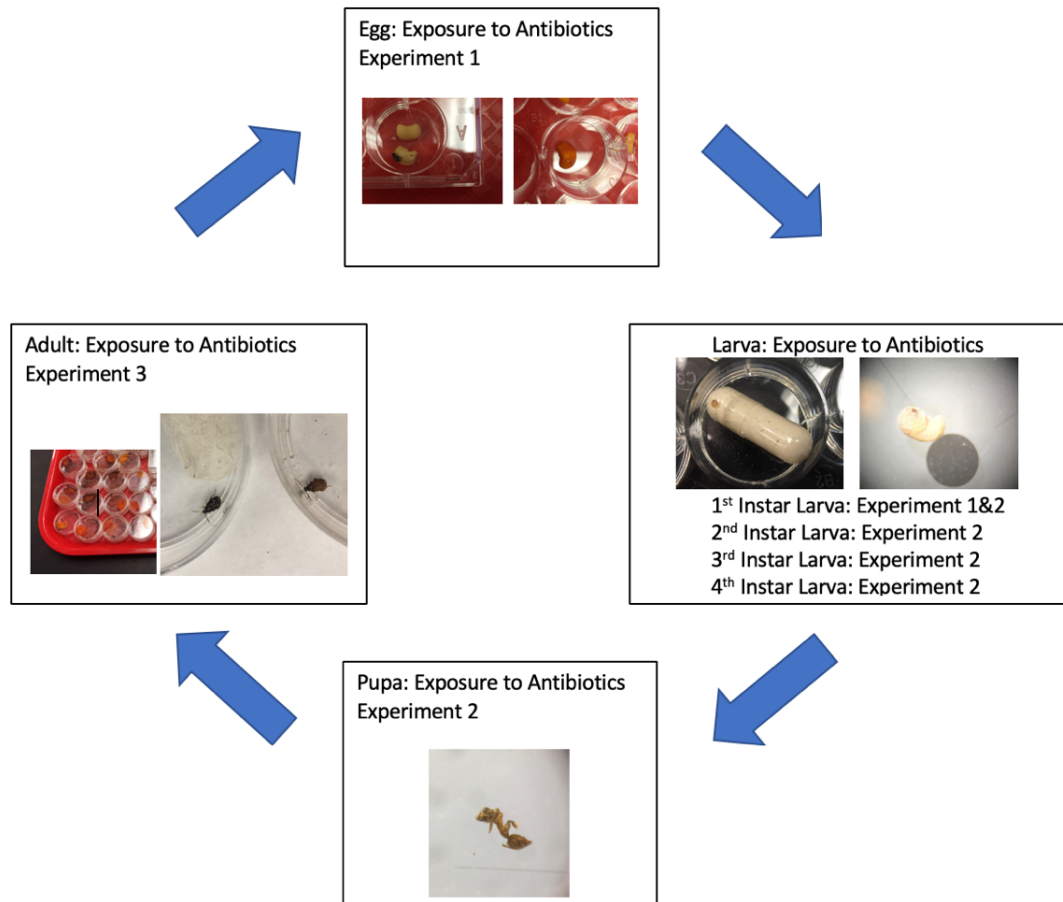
Egg: Exposure to Antibiotics
Experiment 1

Larva: Exposure to Antibiotics
1$^{st}$ Instar Larva: Experiment 1&2
2$^{nd}$ Instar Larva: Experiment 2
3$^{rd}$ Instar Larva: Experiment 2
4$^{th}$ Instar Larva: Experiment 2

Pupa: Exposure to Antibiotics
Experiment 2

Adult: Exposure to Antibiotics
Experiment 3